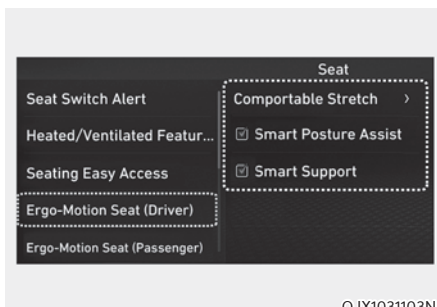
Seat

Seat Switch Alert

Heated/Ventilated Featur...

Seating Easy Access

Ergo-Motion Seat (Driver)

Ergo-Motion Seat (Passenger)

Comportable Stretch >

☑ Smart Posture Assist

☑ Smart Support

OJX1031103N